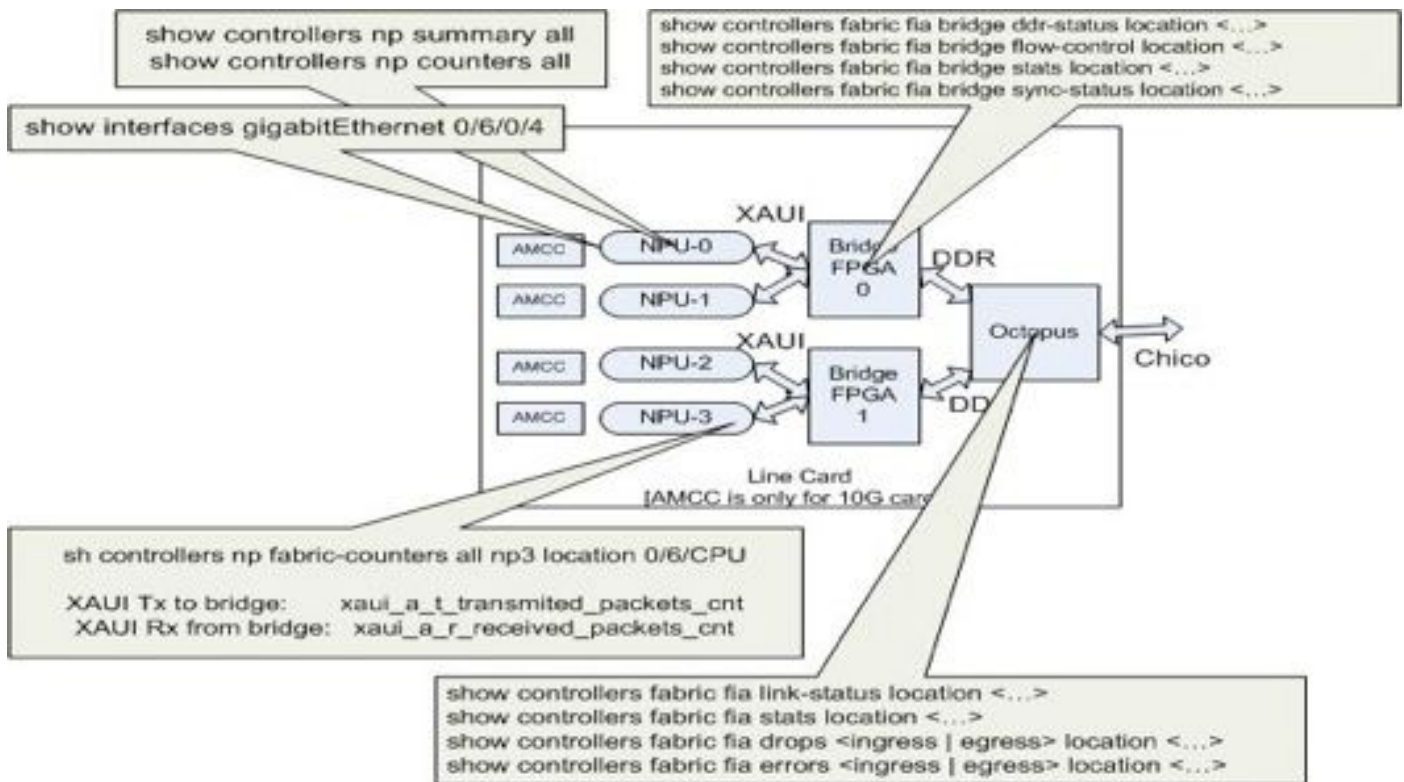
show controllers np summary all
show controllers np counters all

show controllers fabric fia bridge ddr-status location <...>
show controllers fabric fia bridge flow-control location <...>
show controllers fabric fia bridge stats location <...>
show controllers fabric fia bridge sync-status location <...>

show interfaces gigabitEthernet 0/6/0/4

XAUI

AMCC
NPU-0
Bridge FPGA 0
DDR
AMCC
NPU-1
Octopus
Chico
XAUI
AMCC
NPU-2
Bridge FPGA 1
AMCC
NPU-3
DD

Line Card
[AMCC is only for 10G car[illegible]

sh controllers np fabric-counters all np3 location 0/6/CPU

XAUI Tx to bridge: xaui_a_t_transmited_packets_cnt
XAUI Rx from bridge: xaui_a_r_received_packets_cnt

show controllers fabric fia link-status location <...>
show controllers fabric fia stats location <...>
show controllers fabric fia drops <ingress | egress> location <...>
show controllers fabric fia errors <ingress | egress> location <...>